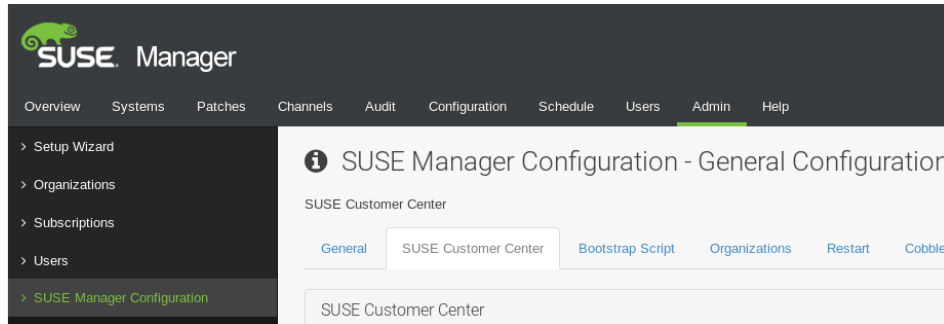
SUSE. Manager

Overview Systems Patches Channels Audit Configuration Schedule Users Admin Help

> Setup Wizard
> Organizations
> Subscriptions
> Users
> SUSE Manager Configuration

SUSE Manager Configuration - General Configuratio

SUSE Customer Center

General | SUSE Customer Center | Bootstrap Script | Organizations | Restart | Cobble

SUSE Customer Center